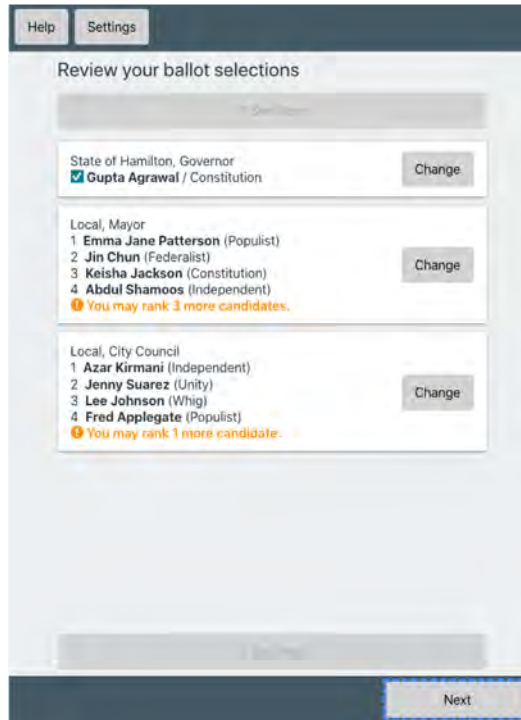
Help Settings

Review your ballot selections

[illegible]

State of Hamilton, Governor
☑ Gupta Agrawal / Constitution

Change

Local, Mayor
1 Emma Jane Patterson (Populist)
2 Jin Chun (Federalist)
3 Keisha Jackson (Constitution)
4 Abdul Shamoos (Independent)
! You may rank 3 more candidates.

Change

Local, City Council
1 Azar Kirmani (Independent)
2 Jenny Suarez (Unity)
3 Lee Johnson (Whig)
4 Fred Applegate (Populist)
! You may rank 1 more candidate.

Change

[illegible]

Next